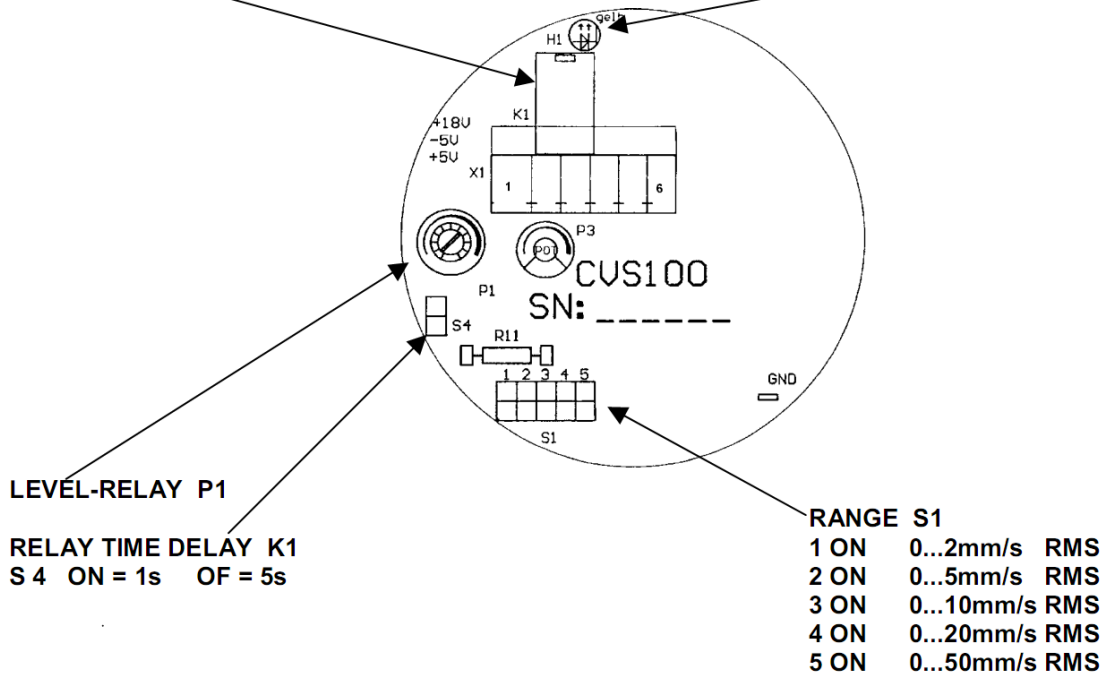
gelb
H1
K1
+18V
-5V
+5V
X1
1
6
P3
POT
CVS100
P1
SN: ______
S4
R11
1 2 3 4 5
GND
S1

LEVEL-RELAY P1

RELAY TIME DELAY K1
S 4 ON = 1s OF = 5s

RANGE S1
1 ON 0...2mm/s RMS
2 ON 0...5mm/s RMS
3 ON 0...10mm/s RMS
4 ON 0...20mm/s RMS
5 ON 0...50mm/s RMS